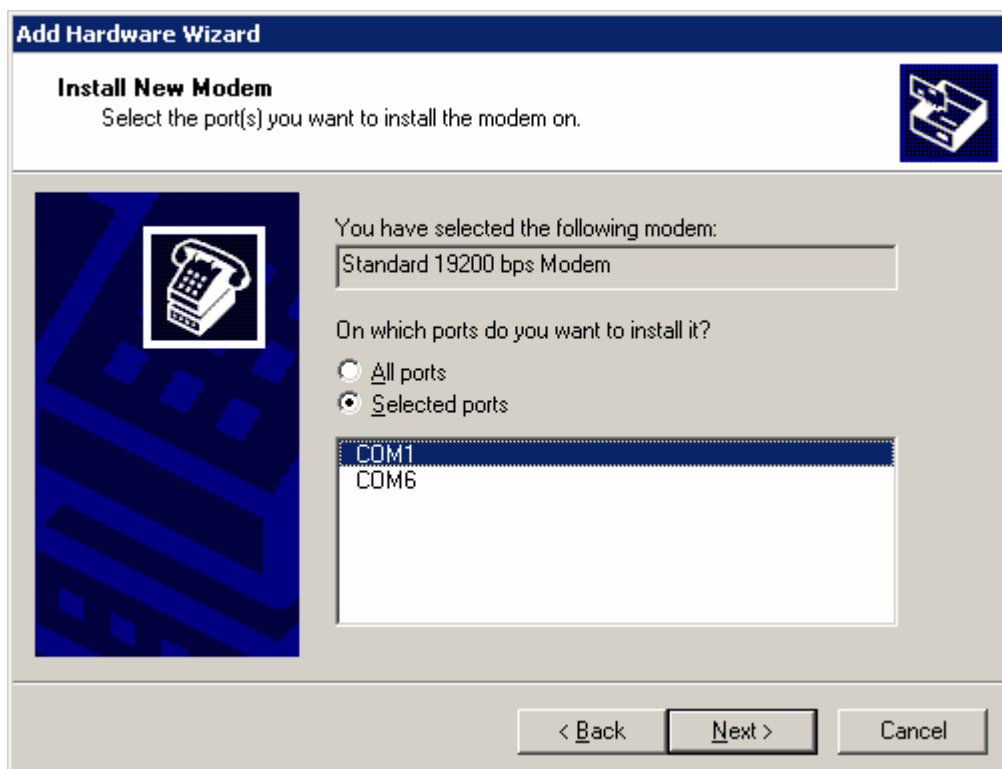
Add Hardware Wizard

**Install New Modem**
Select the port(s) you want to install the modem on.

You have selected the following modem:

Standard 19200 bps Modem

On which ports do you want to install it?

All ports
Selected ports

COM1
COM6

< Back
Next >
Cancel